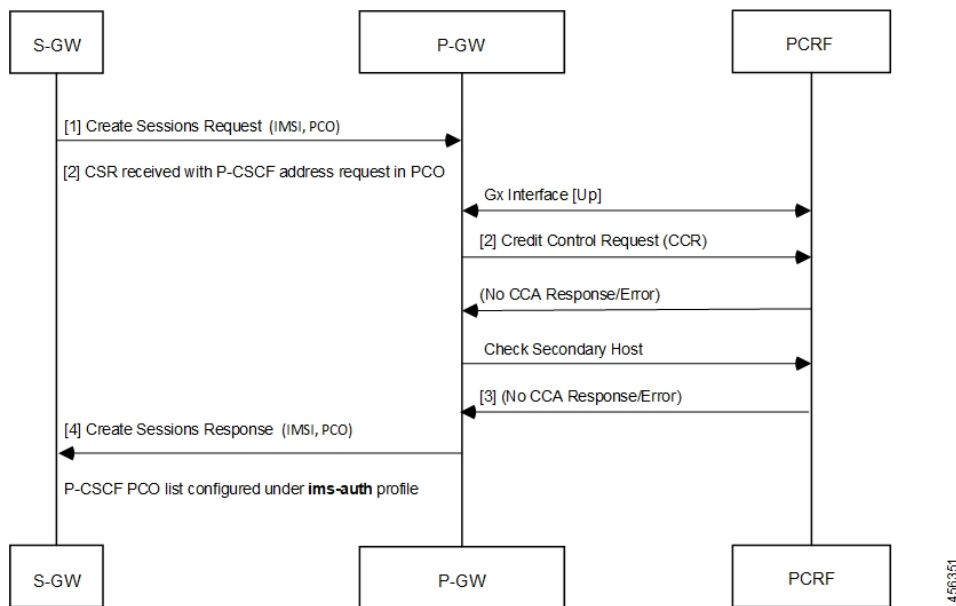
S-GW

P-GW

PCRF

[1] Create Sessions Request (IMSI, PCO)

[2] CSR received with P-CSCF address request in PCO

Gx Interface [Up]

[2] Credit Control Request (CCR)

(No CCA Response/Error)

Check Secondary Host

[3] (No CCA Response/Error)

[4] Create Sessions Response (IMSI, PCO)

P-CSCF PCO list configured under **ims-auth** profile

S-GW

P-GW

PCRF

456351